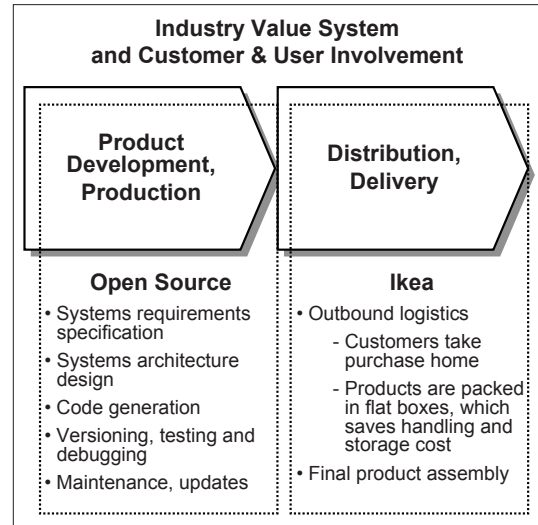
Industry Value System and Customer & User Involvement

Product Development, Production

Distribution, Delivery

Open Source

• Systems requirements specification
• Systems architecture design
• Code generation
• Versioning, testing and debugging
• Maintenance, updates

Ikea

• Outbound logistics
- Customers take purchase home
- Products are packed in flat boxes, which saves handling and storage cost
• Final product assembly